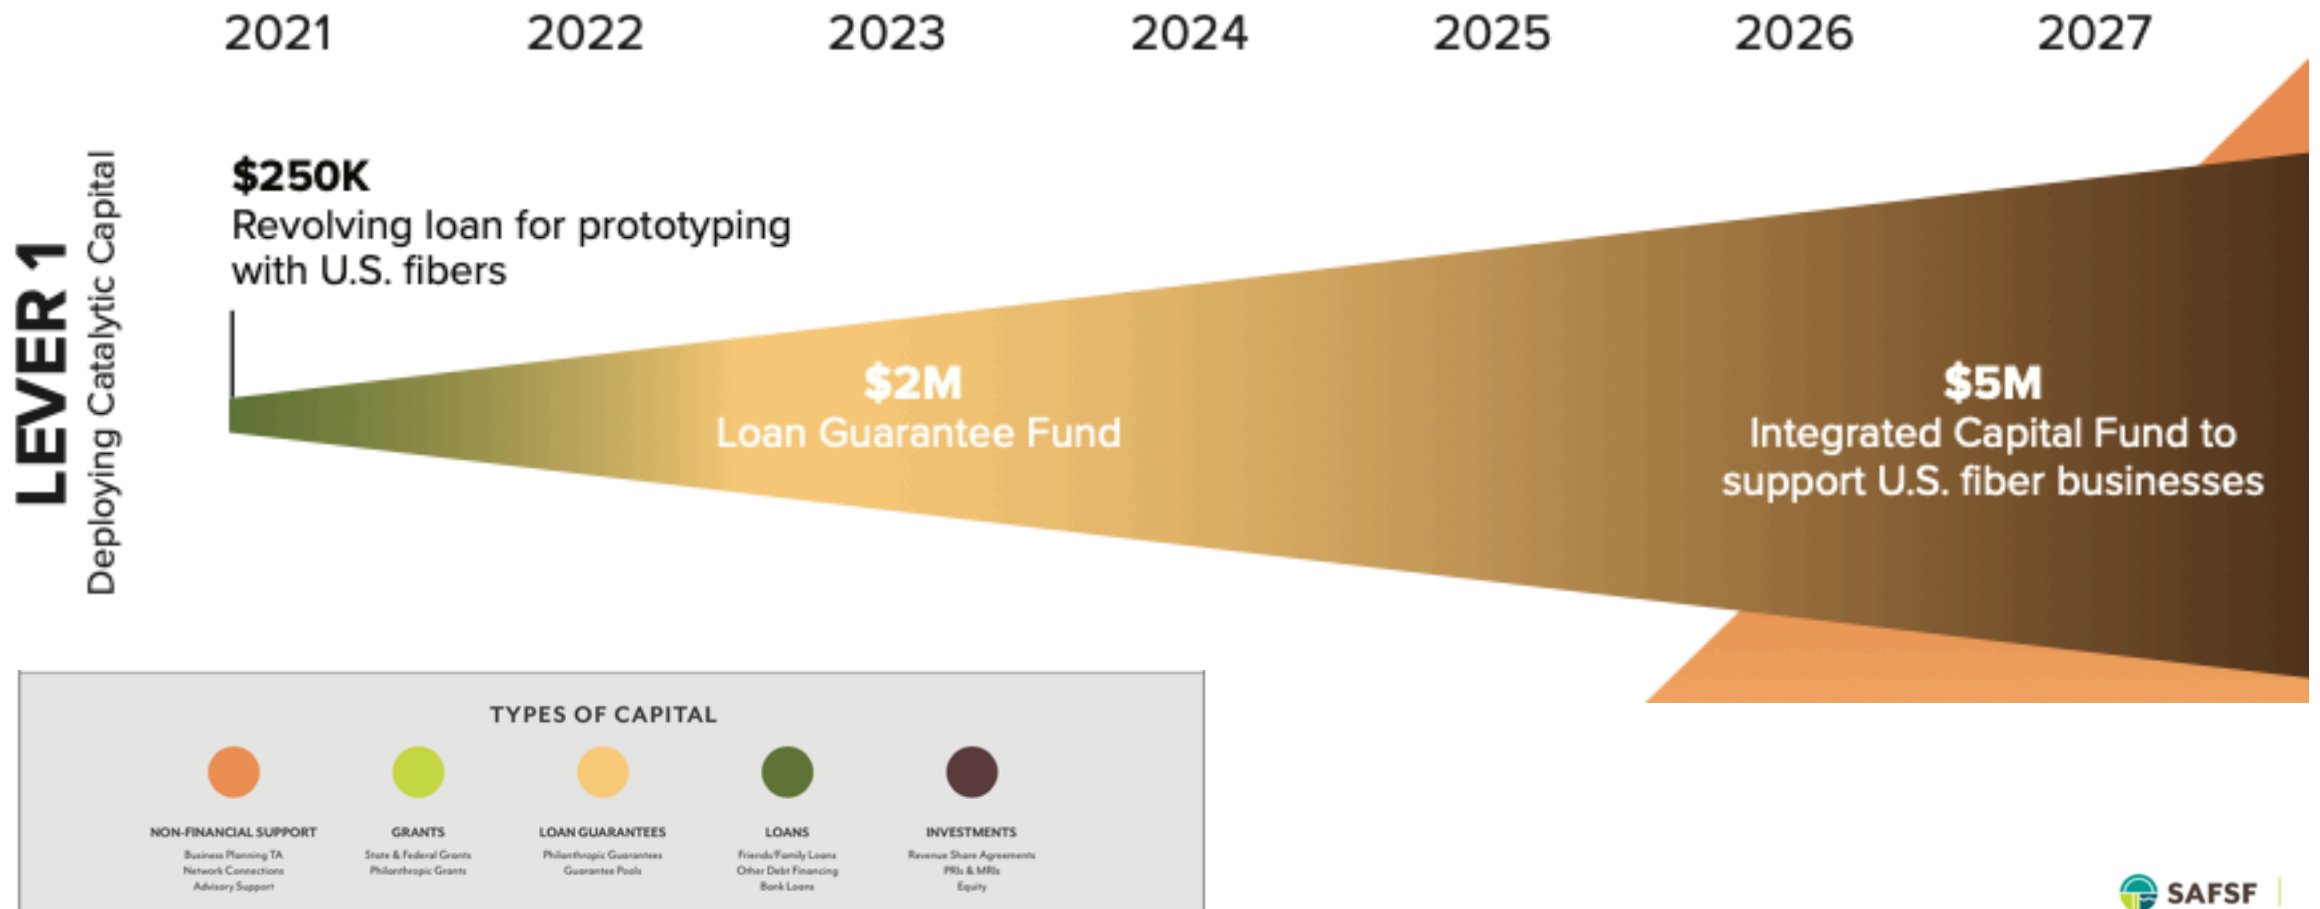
2021 2022 2023 2024 2025 2026 2027

LEVER 1
Deploying Catalytic Capital

$250K
Revolving loan for prototyping with U.S. fibers

$2M
Loan Guarantee Fund

$5M
Integrated Capital Fund to support U.S. fiber businesses

TYPES OF CAPITAL

NON-FINANCIAL SUPPORT
Business Planning TA
Network Connections
Advisory Support

GRANTS
State & Federal Grants
Philanthropic Grants

LOAN GUARANTEES
Philanthropic Guarantees
Guarantee Pools

LOANS
Friends/Family Loans
Other Debt Financing
Bank Loans

INVESTMENTS
Revenue Share Agreements
PRIs & MRIs
Equity

SAFSF